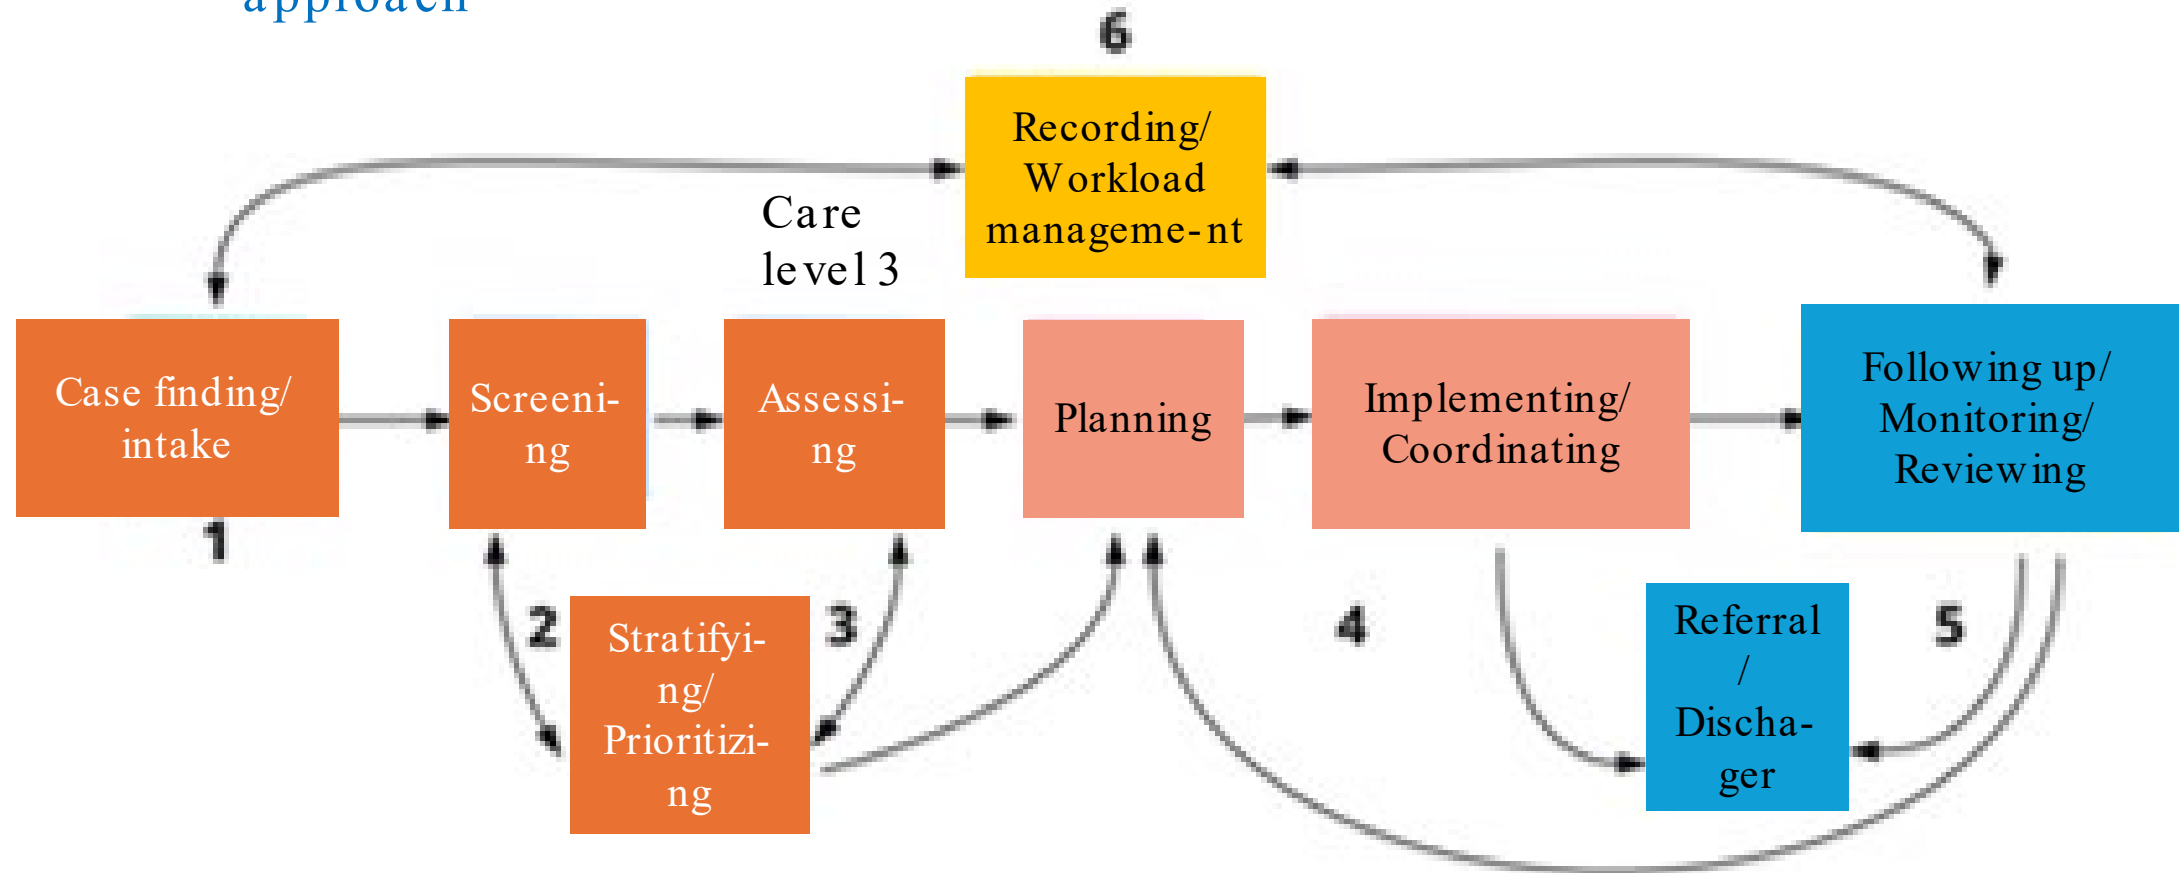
approach

6

Recording/ Workload manageme-nt

Care level 3

Case finding/ intake

1

Screeni-ng

Assessi-ng

Planning

Implementing/ Coordinating

Following up/ Monitoring/ Reviewing

2

Stratifyi-ng/ Prioritizi-ng

3

4

Referral / Discha-ger

5